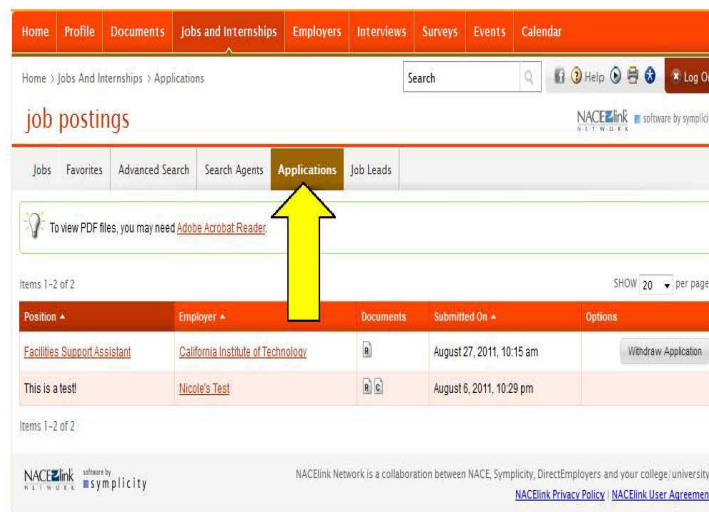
Home Profile Documents Jobs and Internships Employers Interviews Surveys Events Calendar

Home > Jobs And Internships > Applications

Search

Help

Log O

job postings

NACElink NETWORK software by symplici

Jobs Favorites Advanced Search Search Agents Applications Job Leads

To view PDF files, you may need Adobe Acrobat Reader.

Items 1-2 of 2

SHOW 20 per page

| Position ▲ | Employer ▲ | Documents | Submitted On ▲ | Options |
|---|---|---|---|---|
| Facilities Support Assistant | California Institute of Technology | R | August 27, 2011, 10:15 am | Withdraw Application |
| This is a test! | Nicole's Test | R C | August 6, 2011, 10:29 pm | |

Items 1-2 of 2

NACElink NETWORK software by symplicity

NACElink Network is a collaboration between NACE, Symplicity, DirectEmployers and your college/university

NACElink Privacy Policy | NACElink User Agreemen